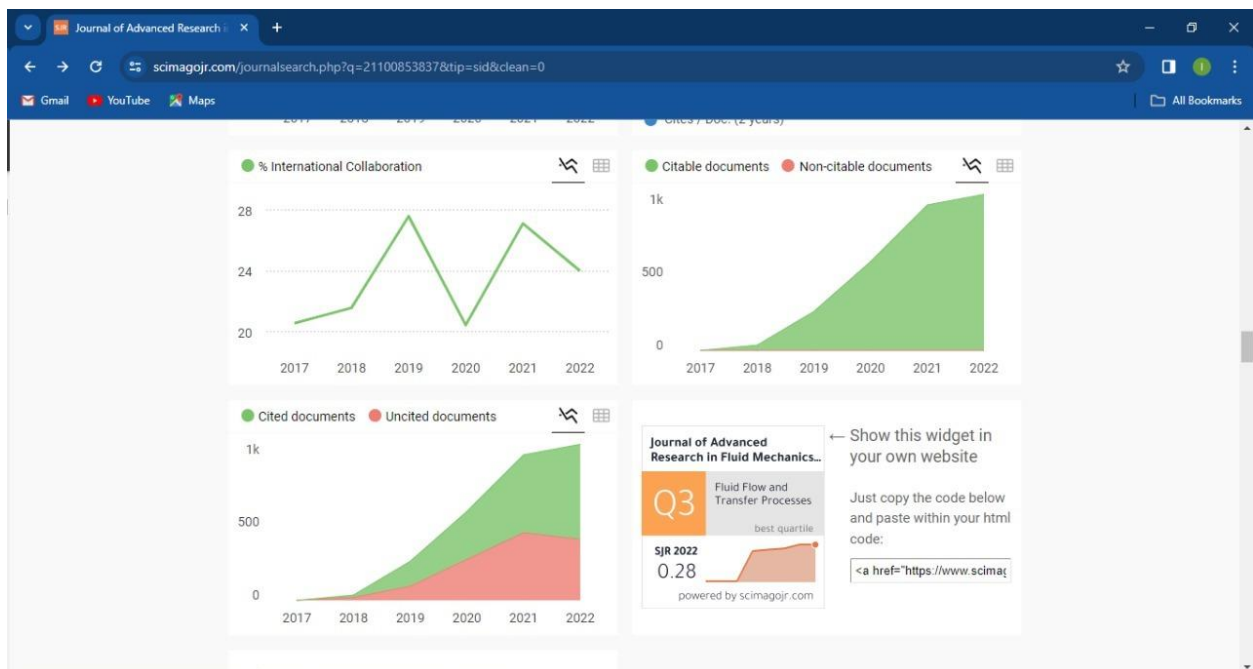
SJR Journal of Advanced Research i ×

scimagojr.com/journalsearch.php?q=21100853837&tip=sid&clean=0

Gmail YouTube Maps

All Bookmarks

% International Collaboration

28
24
20

2017 2018 2019 2020 2021 2022

Citable documents Non-citable documents

1k
500
0

2017 2018 2019 2020 2021 2022

Cited documents Uncited documents

1k
500
0

2017 2018 2019 2020 2021 2022

Journal of Advanced Research in Fluid Mechanics...

Q3 Fluid Flow and Transfer Processes

best quartile

SJR 2022
0.28

powered by scimagojr.com

← Show this widget in your own website

Just copy the code below and paste within your html code:

<a href="https://www.scimag